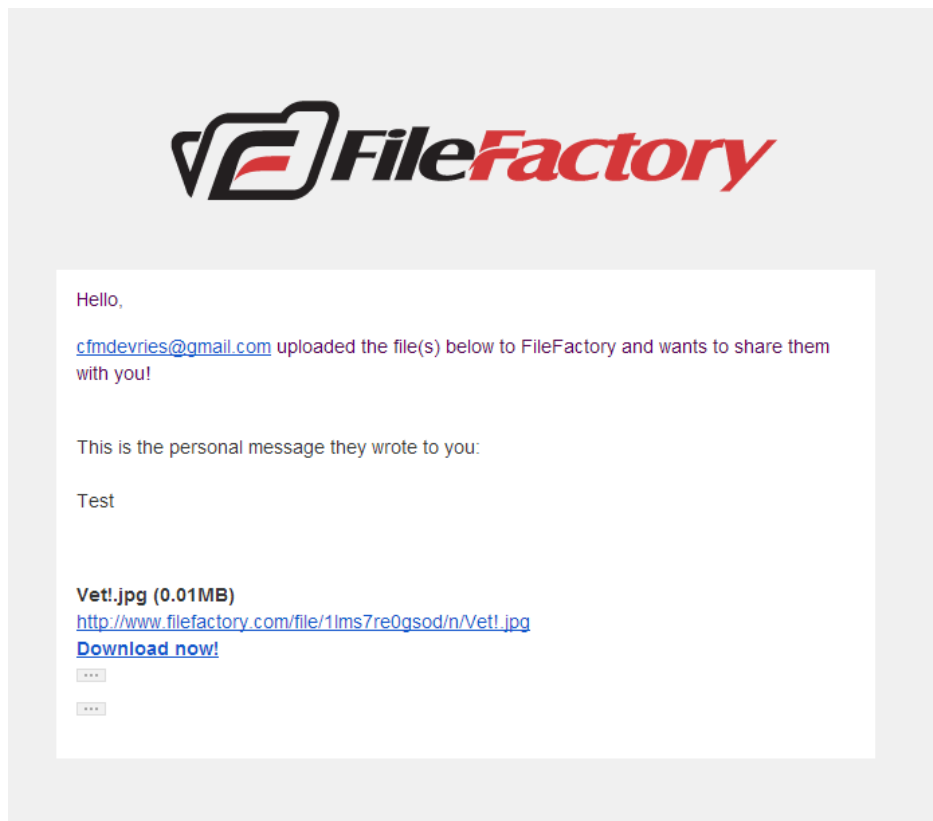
FileFactory

Hello,

cfmdevries@gmail.com uploaded the file(s) below to FileFactory and wants to share them with you!

This is the personal message they wrote to you:

Test

**Vet!.jpg (0.01MB)**
http://www.filefactory.com/file/1lms7re0gsod/n/Vet!.jpg
**Download now!**
...

...